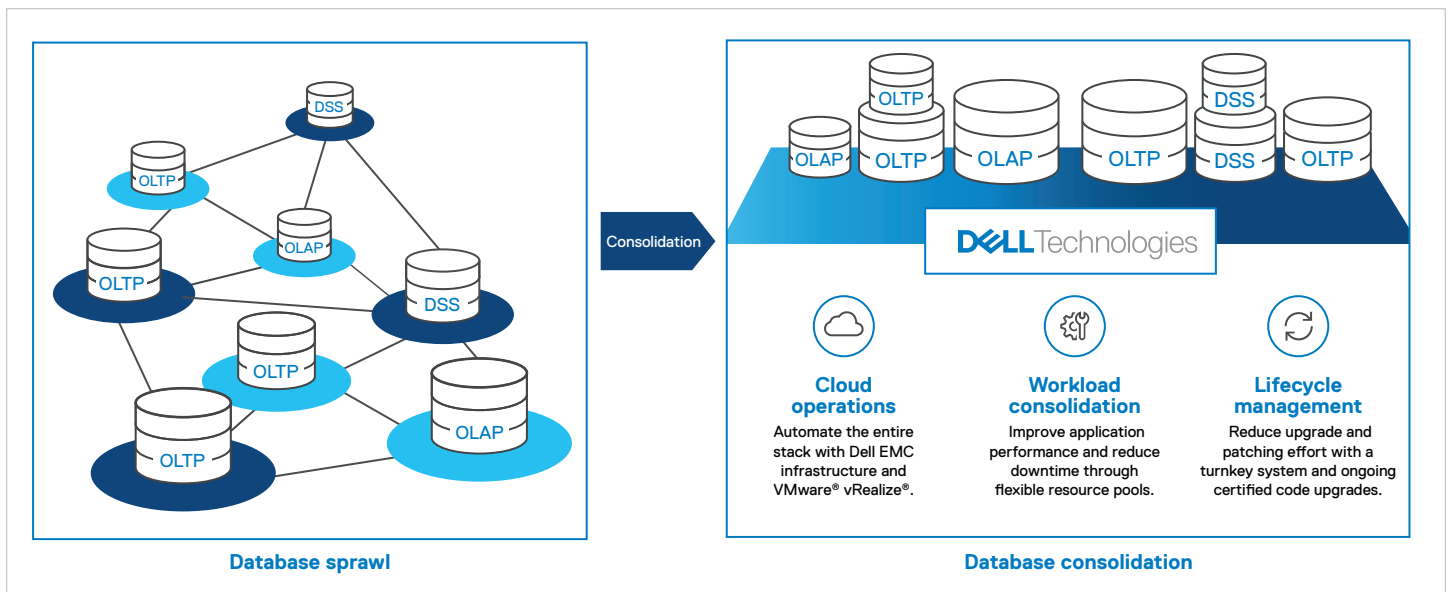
DSS

OLTP

OLAP

OLTP

DSS

OLTP

OLTP

OLAP

Database sprawl

Consolidation

OLTP

DSS

OLAP

OLTP

OLAP

OLTP

DSS

OLTP

DELL Technologies

Cloud operations
Automate the entire stack with Dell EMC infrastructure and VMware® vRealize®.

Workload consolidation
Improve application performance and reduce downtime through flexible resource pools.

Lifecycle management
Reduce upgrade and patching effort with a turnkey system and ongoing certified code upgrades.

Database consolidation